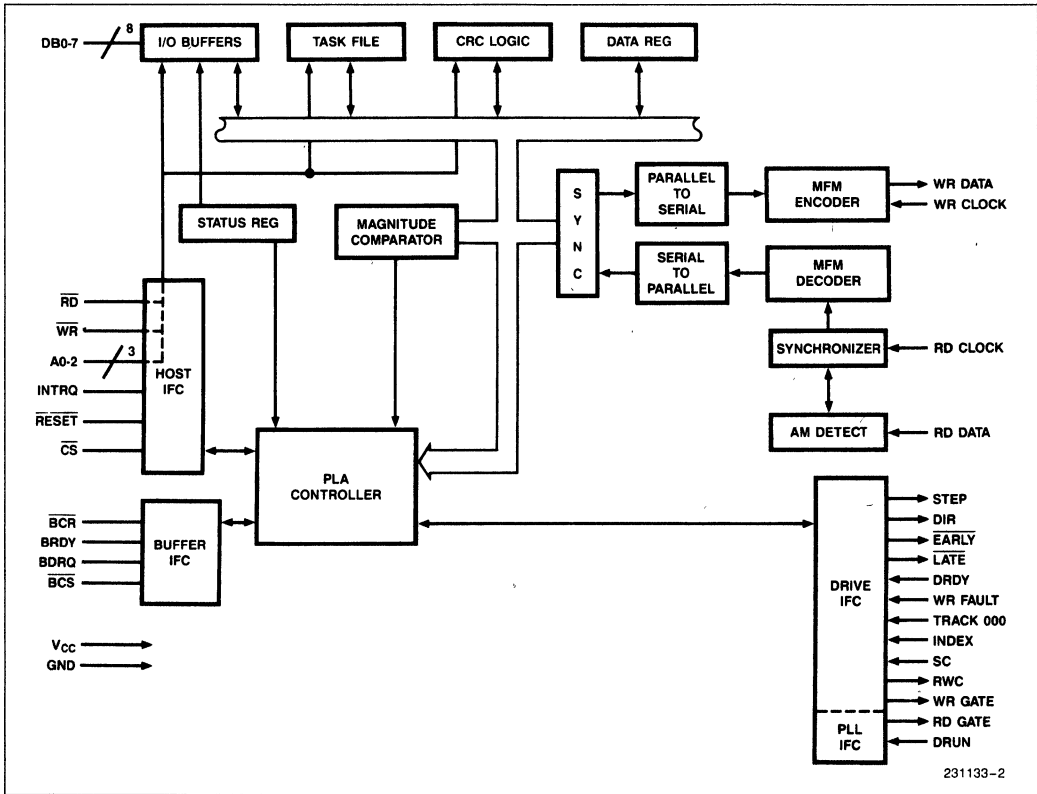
DB0-7
8
I/O BUFFERS
TASK FILE
CRC LOGIC
DATA REG

S Y N C
PARALLEL TO SERIAL
MFM ENCODER
WR DATA
WR CLOCK

STATUS REG
MAGNITUDE COMPARATOR

SERIAL TO PARALLEL
MFM DECODER

$\overline{RD}$
$\overline{WR}$
A0-2
3
INTRQ
$\overline{RESET}$
$\overline{CS}$
HOST IFC

SYNCHRONIZER
RD CLOCK

AM DETECT
RD DATA

PLA CONTROLLER

$\overline{BCR}$
BRDY
BDRQ
$\overline{BCS}$
BUFFER IFC

DRIVE IFC
STEP
DIR
$\overline{EARLY}$
$\overline{LATE}$
DRDY
WR FAULT
TRACK 000
INDEX
SC
RWC
WR GATE
PLL IFC
RD GATE
DRUN

$V_{CC}$
GND

231133-2